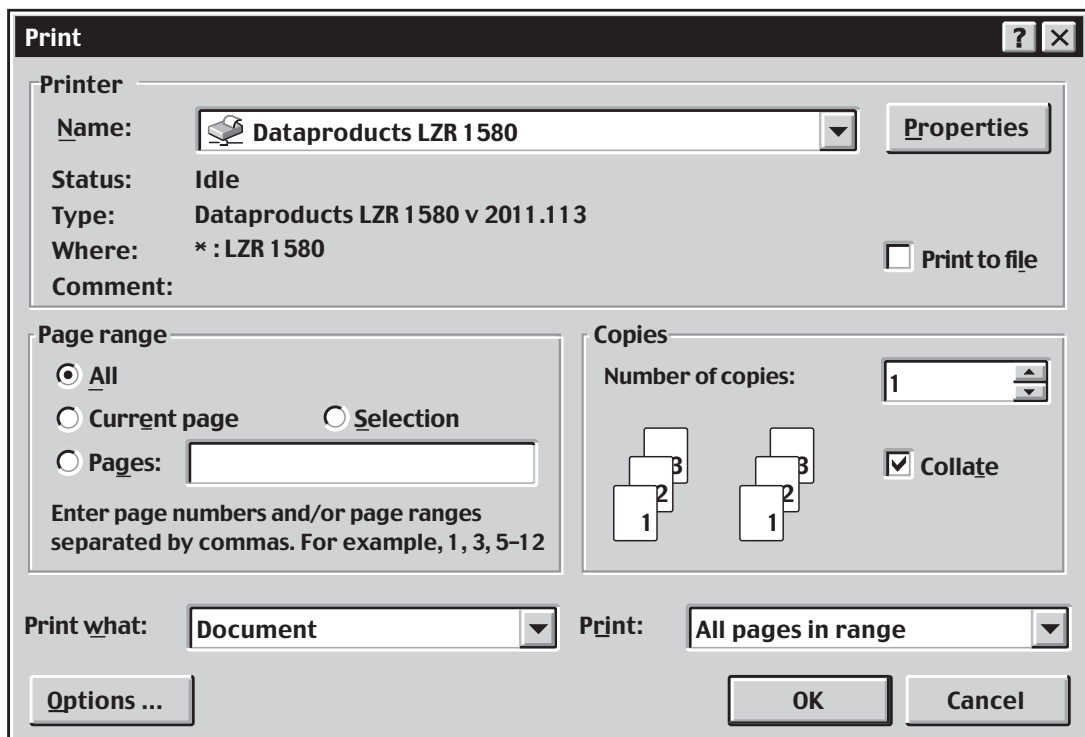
Print

? ×

Printer

Name: Dataproducts LZR 1580

Properties

Status: Idle

Type: Dataproducts LZR 1580 v 2011.113

Where: * : LZR 1580

Print to file

Comment:

Page range

All

Current page

Selection

Pages:

Enter page numbers and/or page ranges separated by commas. For example, 1, 3, 5–12

Copies

Number of copies: 1

3 2 1 3 2 1

Collate

Print what: Document

Print: All pages in range

Options ...

OK

Cancel